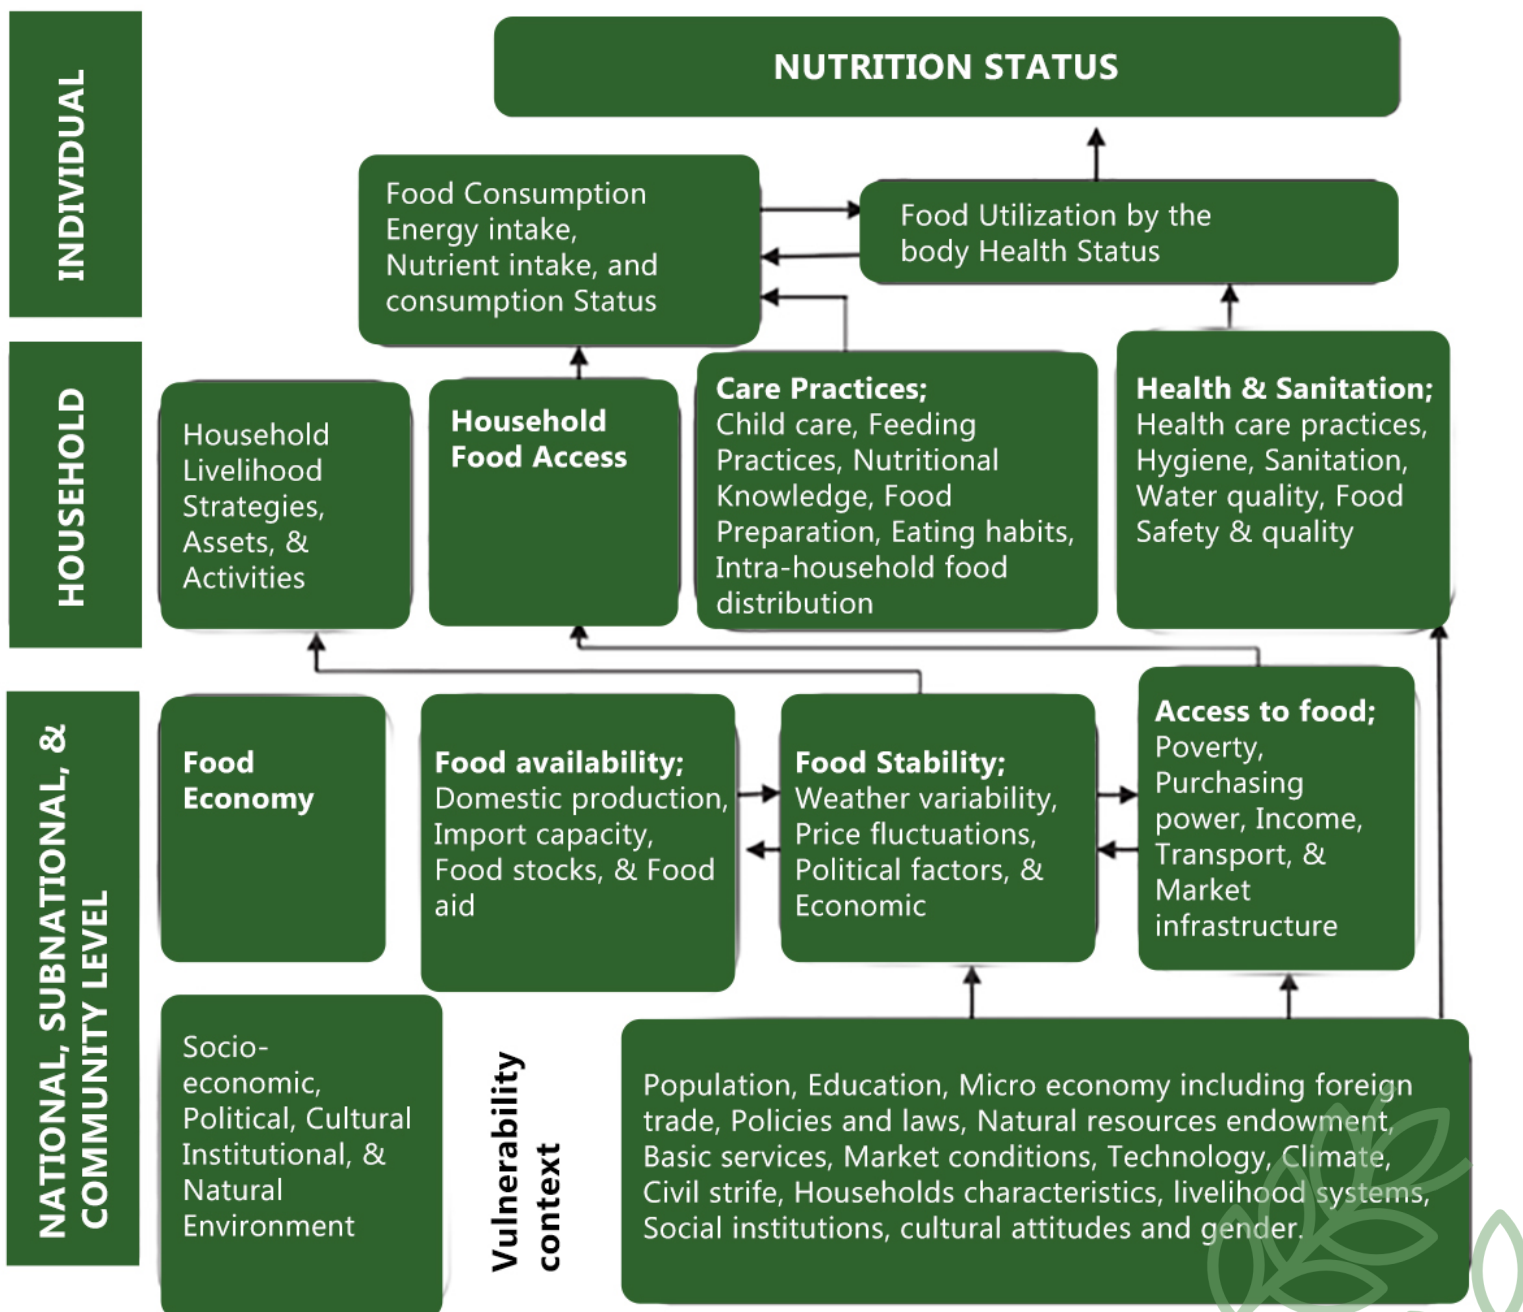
INDIVIDUAL

HOUSEHOLD

NATIONAL, SUBNATIONAL, & COMMUNITY LEVEL

NUTRITION STATUS

Food Consumption Energy intake, Nutrient intake, and consumption Status

Food Utilization by the body Health Status

Household Livelihood Strategies, Assets, & Activities

Household Food Access

Care Practices; Child care, Feeding Practices, Nutritional Knowledge, Food Preparation, Eating habits, Intra-household food distribution

Health & Sanitation; Health care practices, Hygiene, Sanitation, Water quality, Food Safety & quality

Food Economy

Food availability; Domestic production, Import capacity, Food stocks, & Food aid

Food Stability; Weather variability, Price fluctuations, Political factors, & Economic

Access to food; Poverty, Purchasing power, Income, Transport, & Market infrastructure

Socio-economic, Political, Cultural Institutional, & Natural Environment

Vulnerability context

Population, Education, Micro economy including foreign trade, Policies and laws, Natural resources endowment, Basic services, Market conditions, Technology, Climate, Civil strife, Households characteristics, livelihood systems, Social institutions, cultural attitudes and gender.